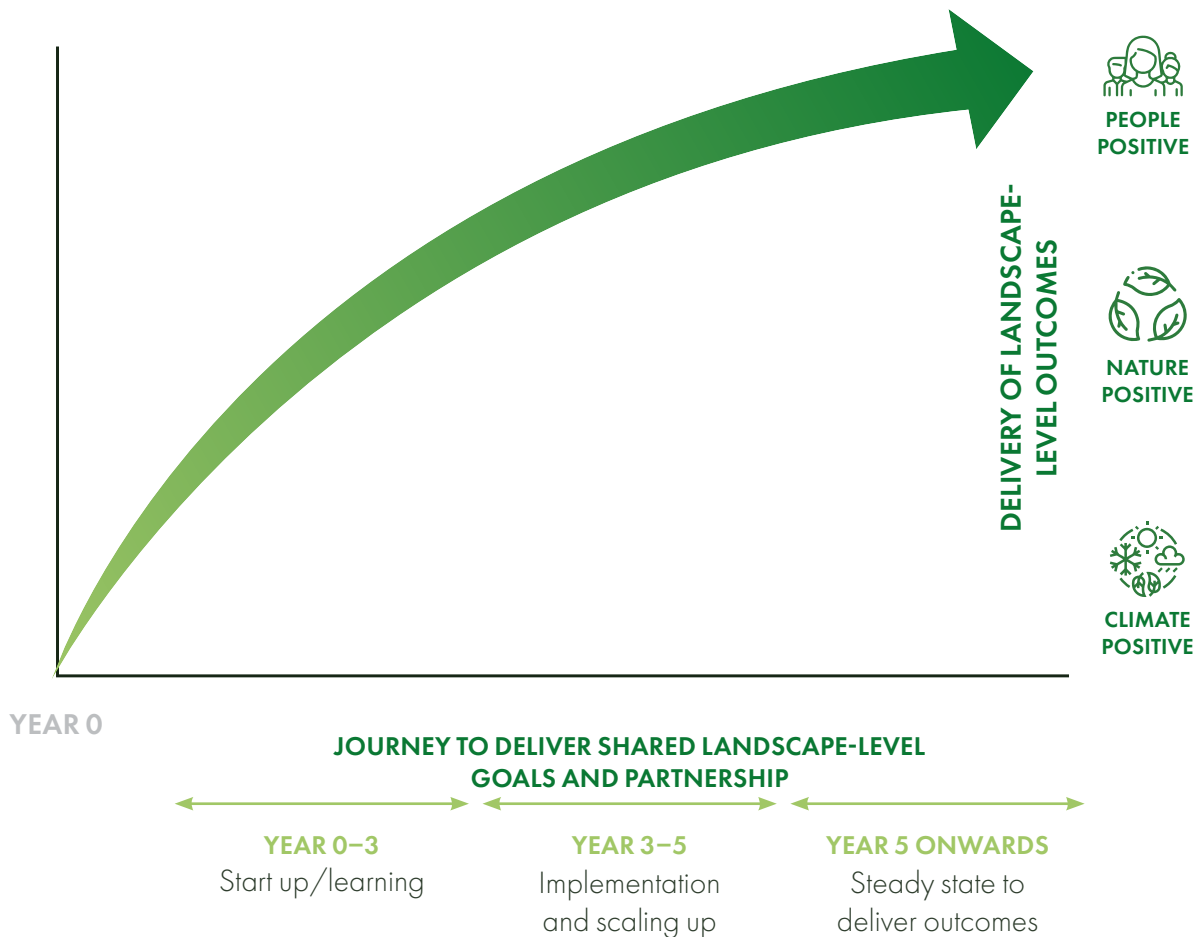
PEOPLE POSITIVE

DELIVERY OF LANDSCAPE-LEVEL OUTCOMES

NATURE POSITIVE

CLIMATE POSITIVE

YEAR 0

JOURNEY TO DELIVER SHARED LANDSCAPE-LEVEL GOALS AND PARTNERSHIP

YEAR 0–3
Start up/learning

YEAR 3–5
Implementation and scaling up

YEAR 5 ONWARDS
Steady state to deliver outcomes